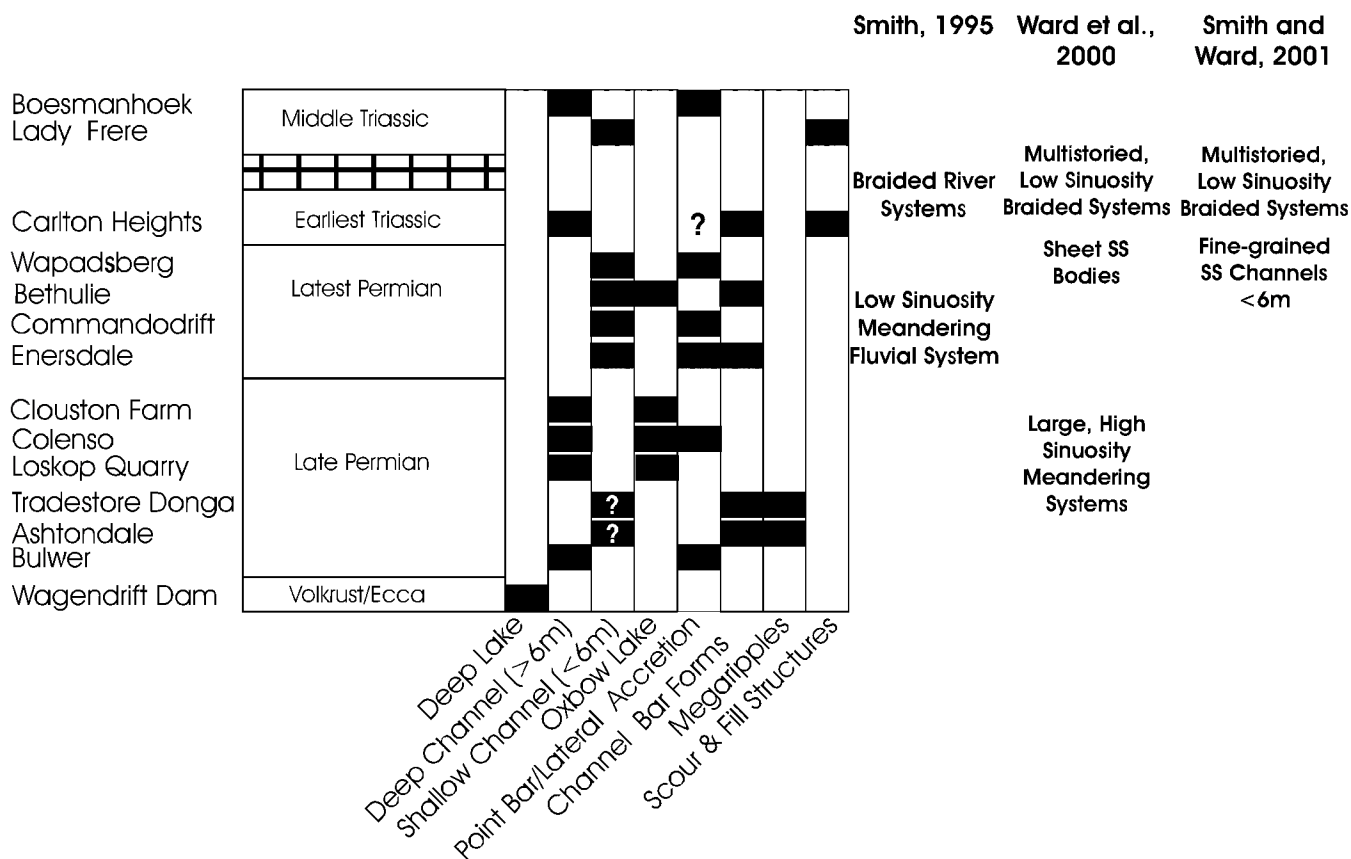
Smith, 1995 Ward et al., 2000 Smith and Ward, 2001

Boesmanhoek
Lady Frere
Carlton Heights
Wapadsberg
Bethulie
Commandodrift
Enersdale
Clouston Farm
Colenso
Loskop Quarry
Tradestore Donga
Ashtondale
Bulwer
Wagendrift Dam

Middle Triassic
Earliest Triassic
Latest Permian
Late Permian
Volkrust/Ecca

?
?
?

Braided River Systems

Low Sinuosity Meandering Fluvial System

Multistoried, Low Sinuosity Braided Systems

Sheet SS Bodies

Large, High Sinuosity Meandering Systems

Multistoried, Low Sinuosity Braided Systems

Fine-grained SS Channels <6m

Deep Lake
Deep Channel (>6m)
Shallow Channel (<6m)
Oxbow Lake
Point Bar/Lateral Accretion
Channel Bar Forms
Megaripples
Scour & Fill Structures